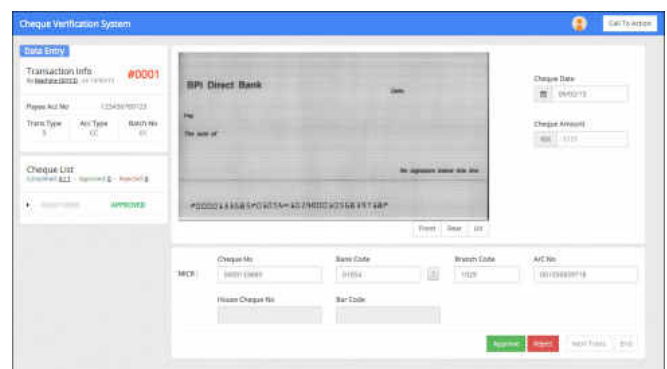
Cheque Verification System

Call To Action

Data Entry

Transaction Info

#0001

By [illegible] on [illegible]

Payee Acc No

123456790123

Trans Type

5

Acc Type

CC

Batch No

01

Cheque List

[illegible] · Approved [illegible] · Rejected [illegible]

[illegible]

APPROVED

BPI Direct Bank

Date

Pay

The sum of

Be signature below this line

#00001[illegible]

Front

Rear

UV

Cheque Date

09/02/15

Cheque Amount

RM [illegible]

MICR :

Cheque No

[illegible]

Bank Code

01004

Branch Code

1020

A/C No

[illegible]

House Cheque No

Bar Code

Approve

Reject

Next Trans

End